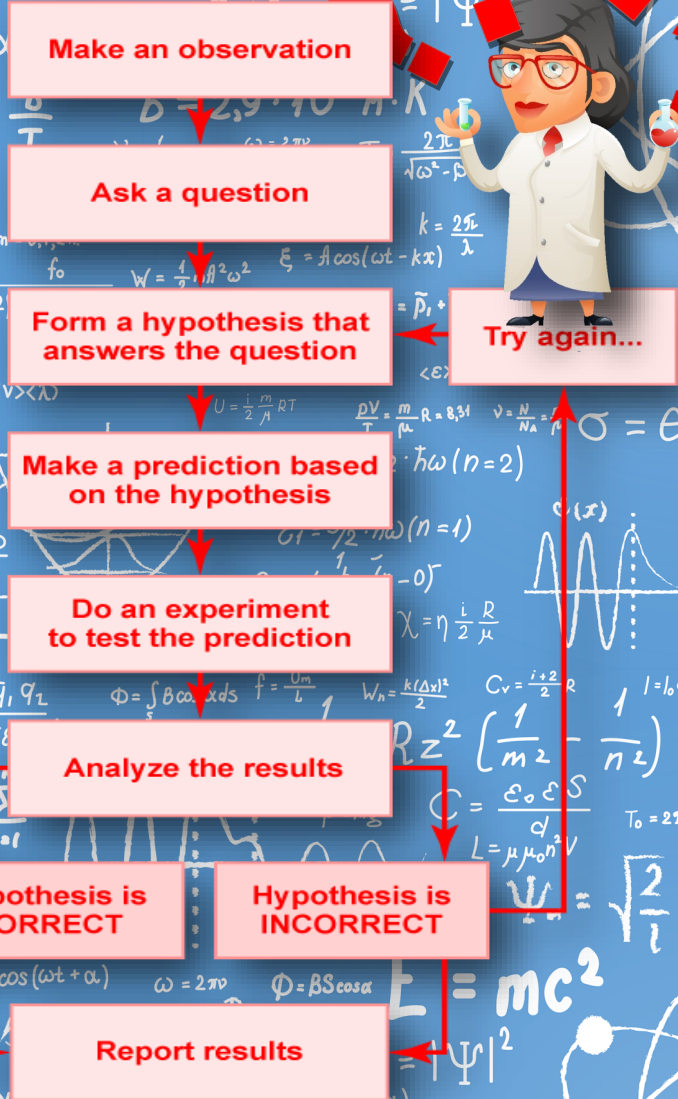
Make an observation

Ask a question

Form a hypothesis that answers the question

Try again...

Make a prediction based on the hypothesis

Do an experiment to test the prediction

Analyze the results

pothesis is ORRECT

Hypothesis is INCORRECT

Report results

$k = \frac{2\pi}{\lambda}$

$\xi = A\cos(\omega t - kx)$

$W = \frac{1}{2}mA^2\omega^2$

$U = \frac{i}{2}\frac{m}{M}RT$

$\frac{pV}{T} = \frac{m}{\mu}R = 8{,}31$

$\nu = \frac{N}{N_A}$

$\hbar\omega(n=2)$

$\hbar\omega(n=1)$

$\chi = \eta\frac{i}{2}\frac{R}{\mu}$

$\Phi = \int B\cos\alpha ds$

$W_n = \frac{k(\Delta x)^2}{2}$

$C_v = \frac{i+2}{2}R$

$Rz^2\left(\frac{1}{m^2} - \frac{1}{n^2}\right)$

$C = \frac{\varepsilon_0\varepsilon S}{d}$

$L = \mu\mu_0 n^2 V$

$\sqrt{\frac{2}{l}}$

$\omega = 2\pi\nu$

$\Phi = BS\cos\alpha$

$\cos(\omega t + \alpha)$

$E = mc^2$

$|\Psi|^2$